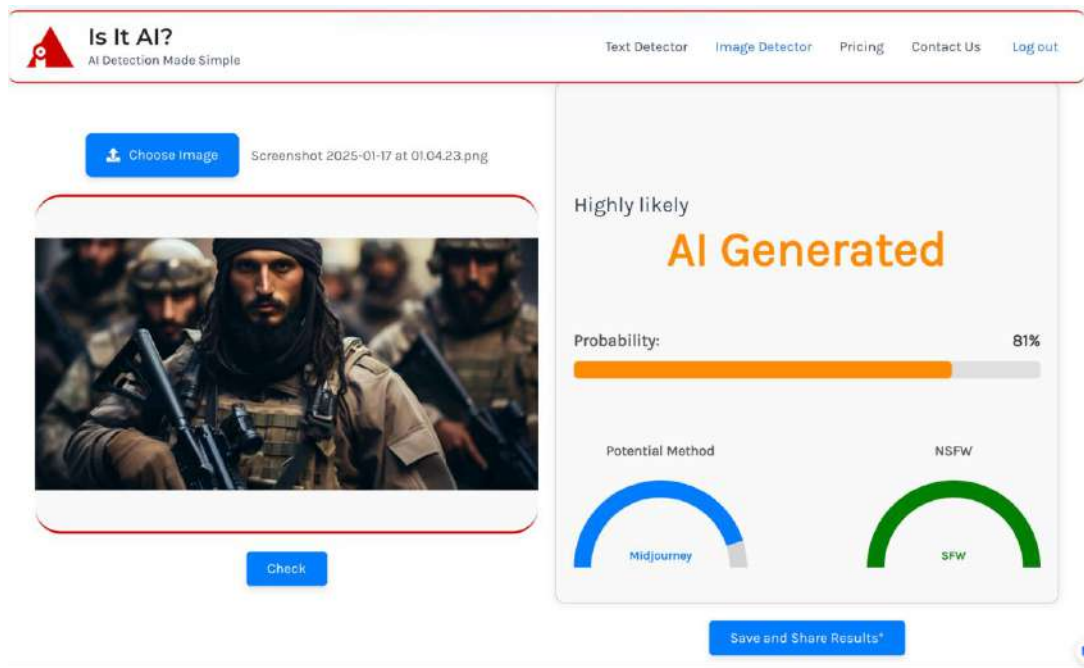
Is It AI?
AI Detection Made Simple

Text Detector Image Detector Pricing Contact Us Log out

Choose Image Screenshot 2025-01-17 at 01.04.23.png

Check

Highly likely
AI Generated

Probability: 81%

Potential Method
Midjourney

NSFW
SFW

Save and Share Results*